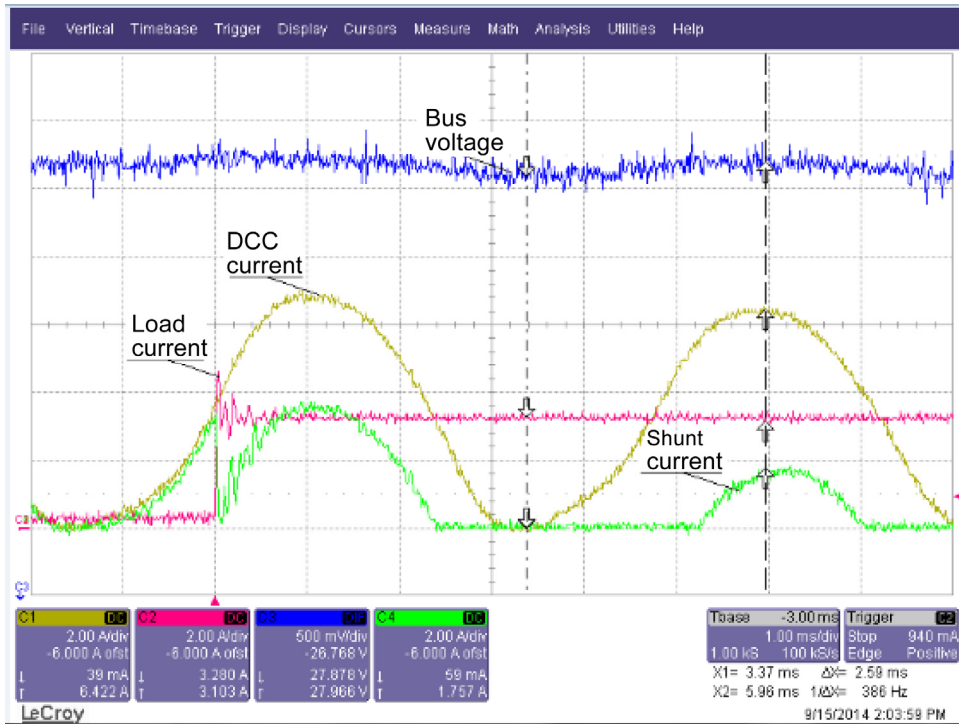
File Vertical Timebase Trigger Display Cursors Measure Math Analysis Utilities Help

Bus voltage

DCC current

Load current

Shunt current

C1 DC
2.00 A/div
-6.000 A ofst
39 mA
6.422 A

C2 DC
2.00 A/div
-6.000 A ofst
3.280 A
3.103 A

C3 DC
500 mV/div
-26.768 V
27.878 V
27.966 V

C4 DC
2.00 A/div
-6.000 A ofst
59 mA
1.757 A

Tbase -3.00 ms
1.00 ms/div
1.00 kS 100 kS/s

Trigger C2
Stop 940 mA
Edge Positive

X1= 3.37 ms ΔX= 2.59 ms
X2= 5.96 ms 1/ΔX= 386 Hz

LeCroy

9/15/2014 2:03:59 PM